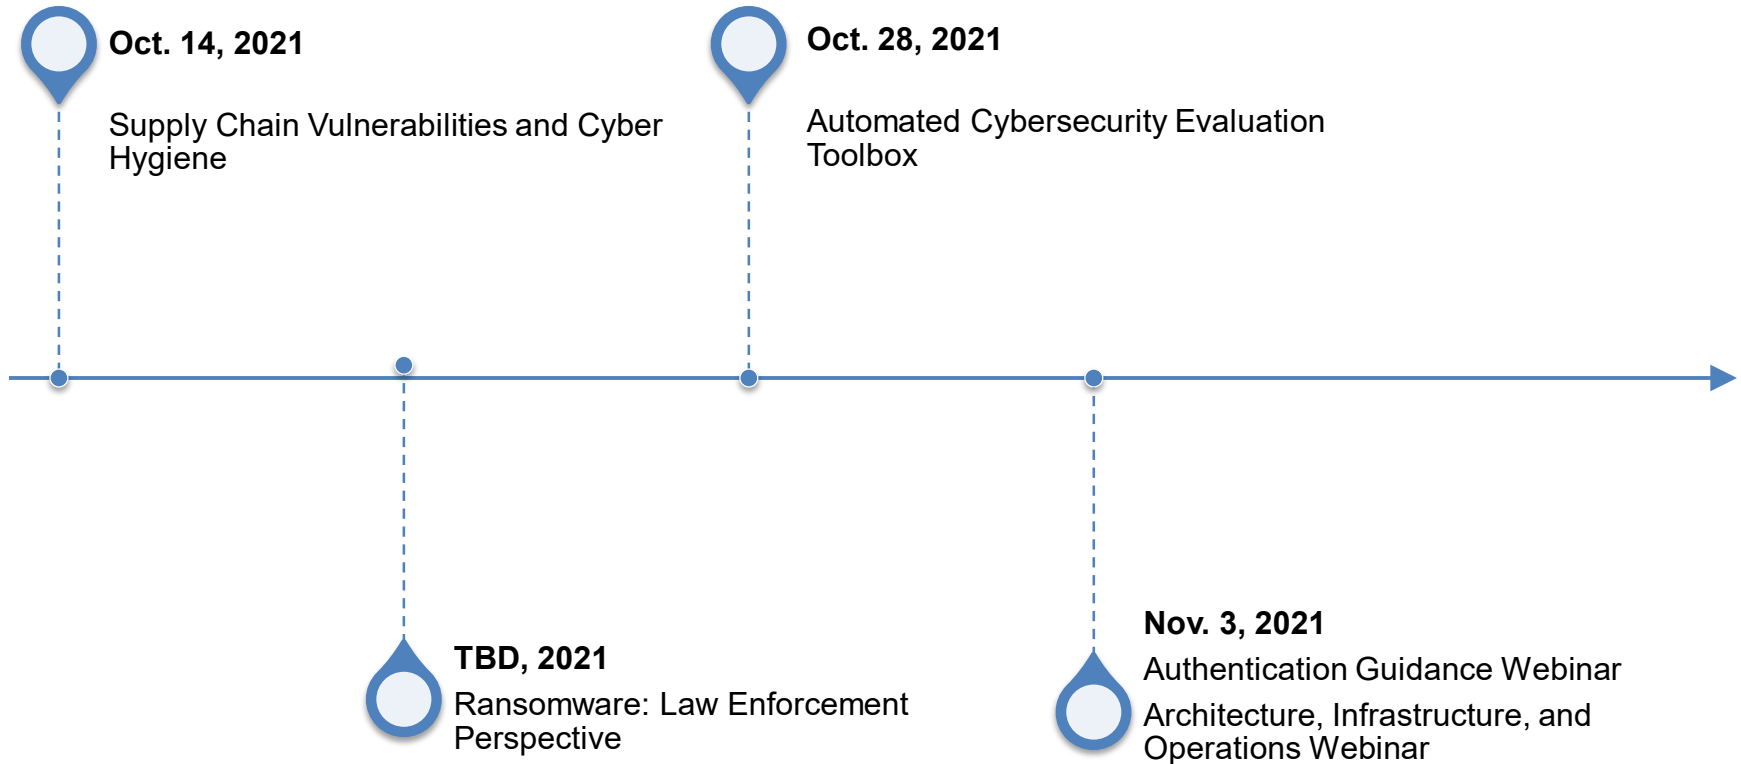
Oct. 14, 2021

Supply Chain Vulnerabilities and Cyber Hygiene

Oct. 28, 2021

Automated Cybersecurity Evaluation Toolbox

TBD, 2021

Ransomware: Law Enforcement Perspective

Nov. 3, 2021

Authentication Guidance Webinar

Architecture, Infrastructure, and Operations Webinar